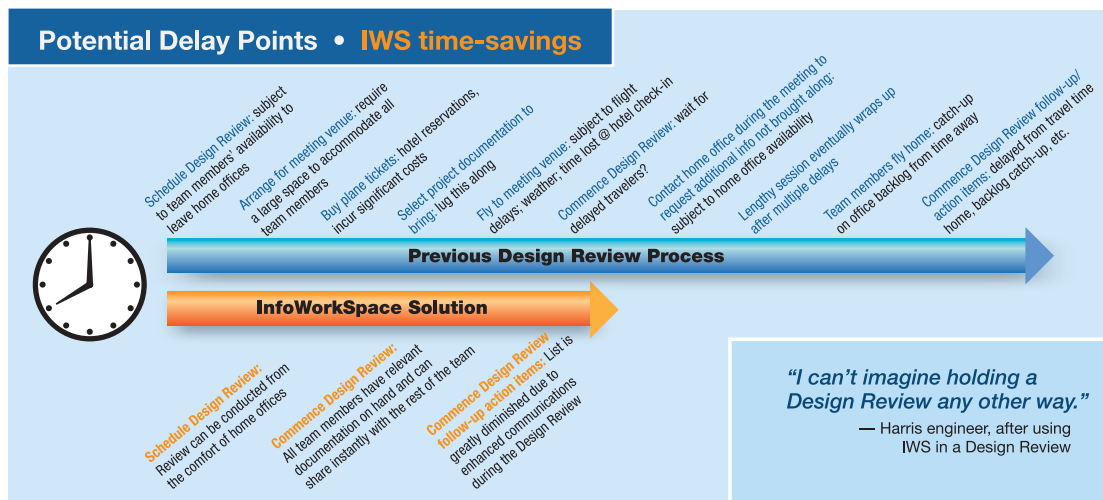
Potential Delay Points • IWS time-savings

Schedule Design Review: subject to team members' availability to leave home offices

Arrange for meeting venue: require a large space to accommodate all team members

Buy plane tickets: hotel reservations, incur significant costs

Select project documentation to bring: lug this along

Fly to meeting venue: subject to flight delays; weather; time lost @ hotel check-in

Commence Design Review: wait for delayed travelers?

Contact home office during the meeting to request additional info not brought along: subject to home office availability

Lengthy session eventually wraps up after multiple delays

Team members fly home: catch-up on office backlog from time away

Commence Design Review follow-up/action items: delayed from travel time home, backlog catch-up, etc.

Previous Design Review Process

InfoWorkSpace Solution

Schedule Design Review: Review can be conducted from the comfort of home offices

Commence Design Review: All team members have relevant documentation on hand and can share instantly with the rest of the team

Commence Design Review follow-up action items: List is greatly diminished due to enhanced communications during the Design Review

"I can't imagine holding a Design Review any other way."

— Harris engineer, after using IWS in a Design Review